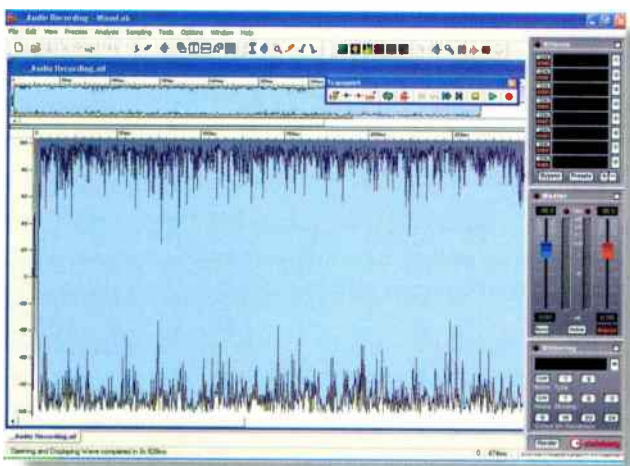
Audio Recording - Wavel.ak

File Edit View Process Analysis Sampling Tools Options Window Help

Audio Recording.ak

Transport

Effects

Bypass

Master

Dithering

Render

steinberg

Audio Recording.ak

Opening and Displaying Wave completed in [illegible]